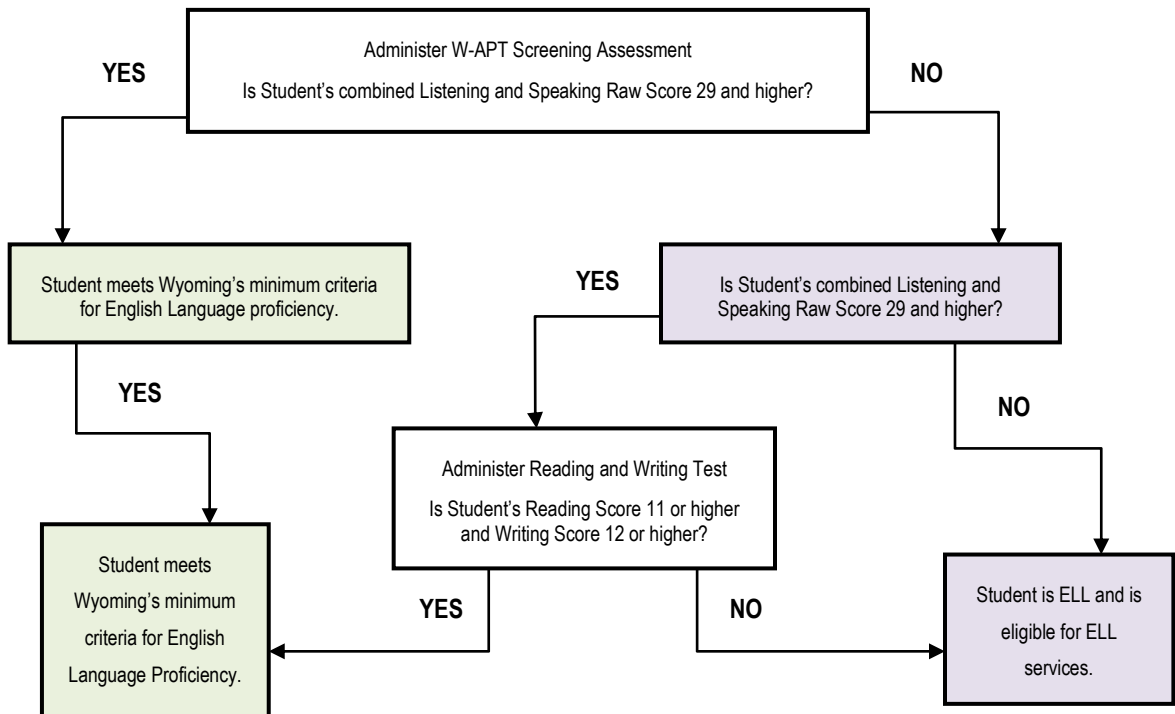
Administer W-APT Screening Assessment

Is Student's combined Listening and Speaking Raw Score 29 and higher?

YES

NO

Student meets Wyoming's minimum criteria for English Language proficiency.

YES

Is Student's combined Listening and Speaking Raw Score 29 and higher?

YES

NO

Administer Reading and Writing Test

Is Student's Reading Score 11 or higher and Writing Score 12 or higher?

YES

NO

Student meets Wyoming's minimum criteria for English Language Proficiency.

Student is ELL and is eligible for ELL services.